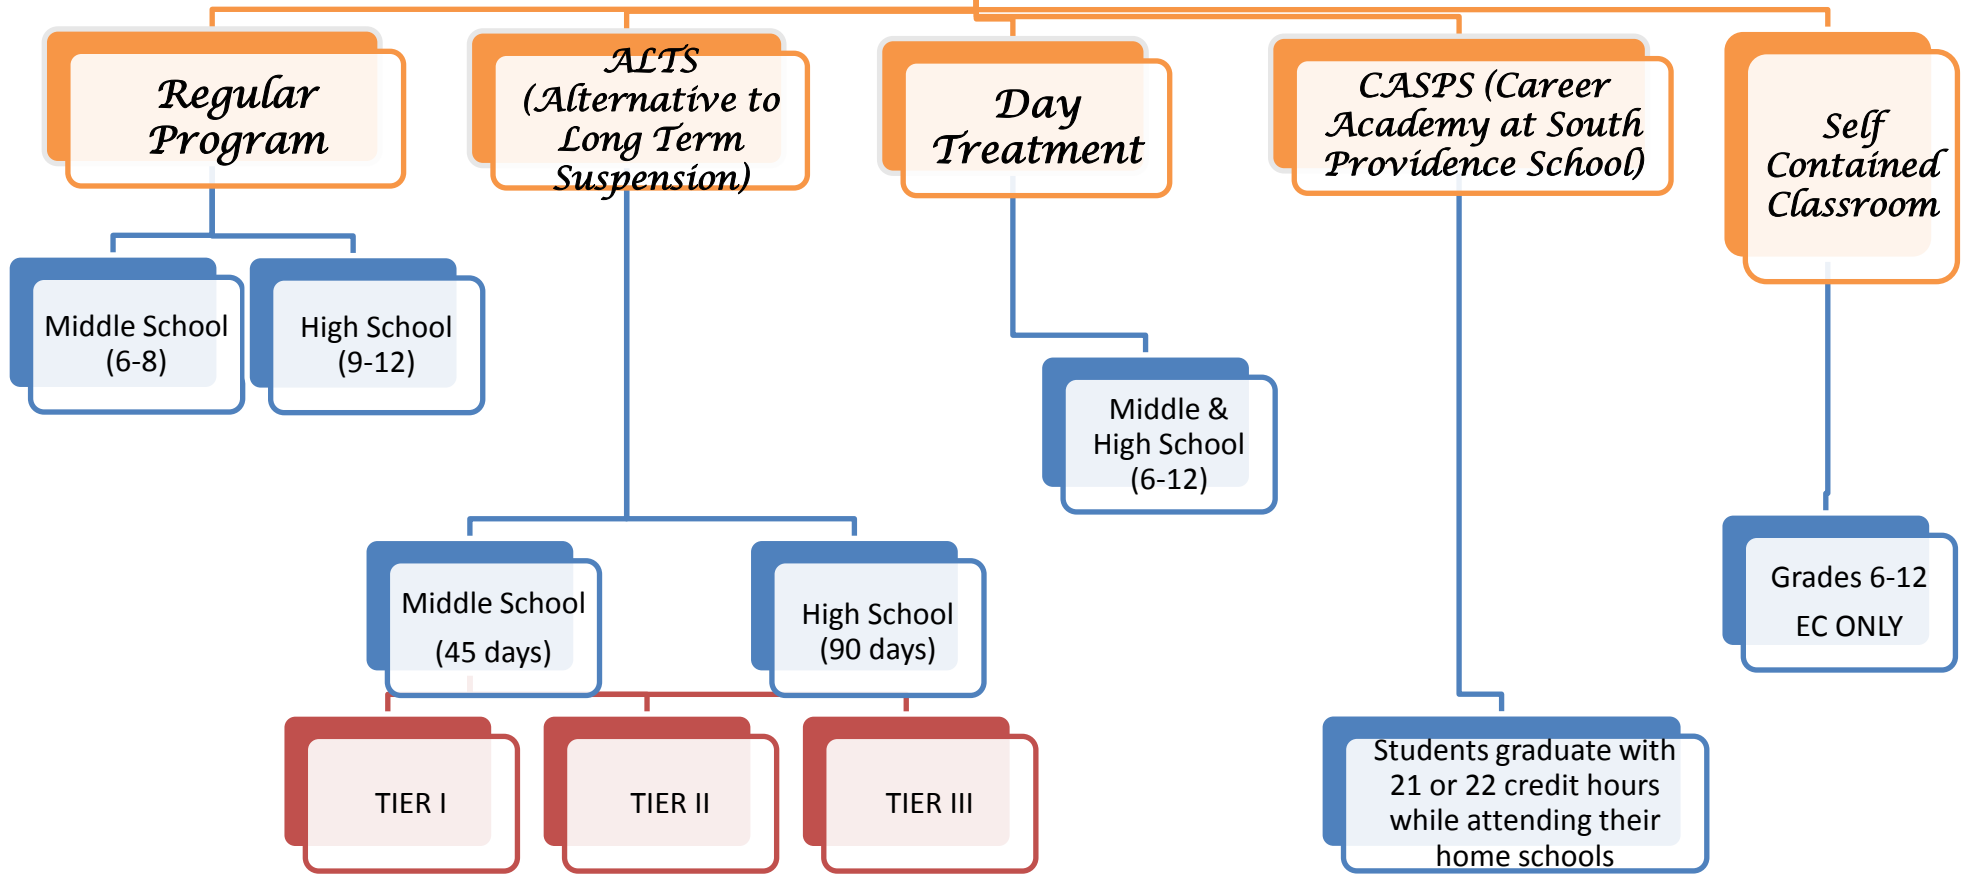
Regular Program

ALTS (Alternative to Long Term Suspension)

Day Treatment

CASPS (Career Academy at South Providence School)

Self Contained Classroom

Middle School (6-8)

High School (9-12)

Middle & High School (6-12)

Middle School (45 days)

High School (90 days)

Grades 6-12

EC ONLY

TIER I

TIER II

TIER III

Students graduate with 21 or 22 credit hours while attending their home schools